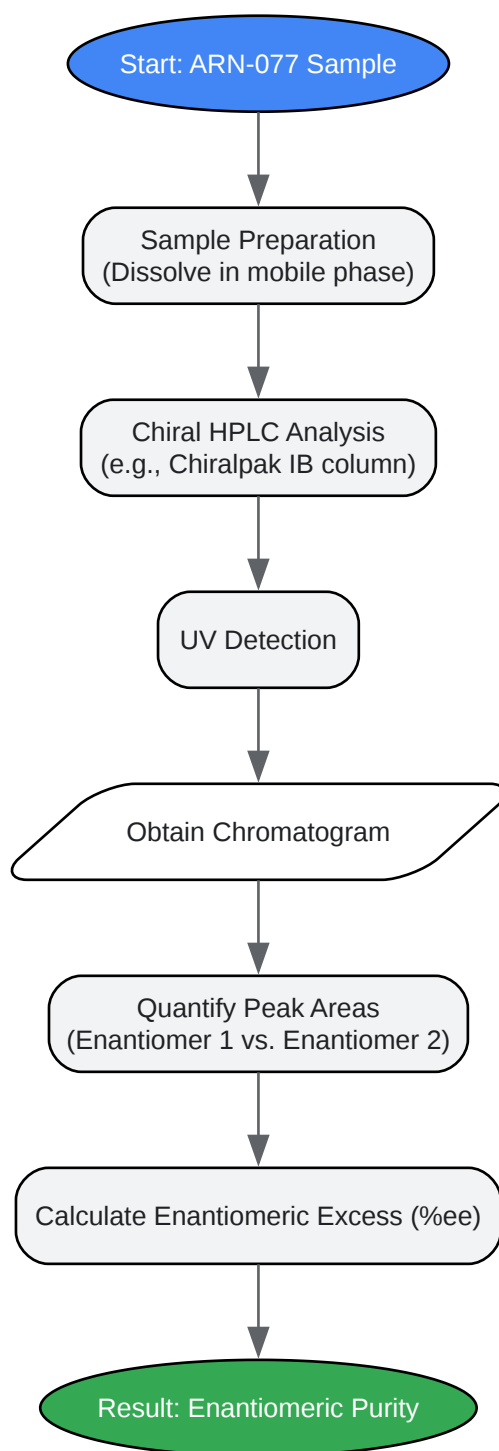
Start: ARN-077 Sample

Sample Preparation
(Dissolve in mobile phase)

Chiral HPLC Analysis
(e.g., Chiralpak IB column)

UV Detection

Obtain Chromatogram

Quantify Peak Areas
(Enantiomer 1 vs. Enantiomer 2)

Calculate Enantiomeric Excess (%ee)

Result: Enantiomeric Purity